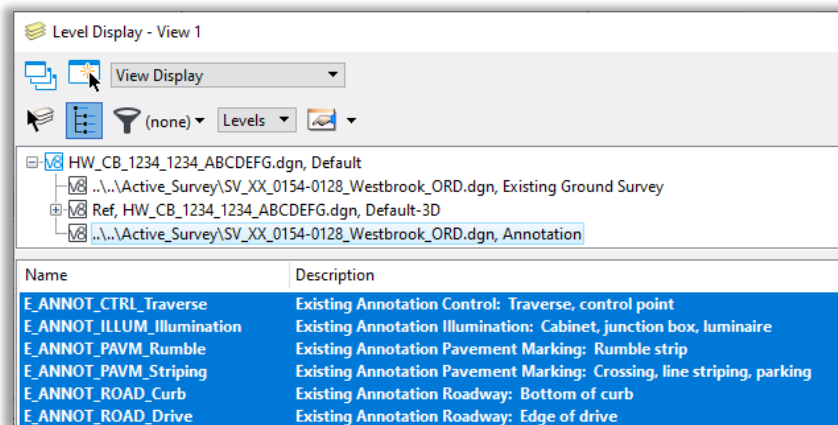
Level Display - View 1

View Display

(none) Levels

V8 HW_CB_1234_1234_ABCDEFG.dgn, Default
V8 ..\..\Active_Survey\SV_XX_0154-0128_Westbrook_ORD.dgn, Existing Ground Survey
V8 Ref, HW_CB_1234_1234_ABCDEFG.dgn, Default-3D
V8 ..\..\Active_Survey\SV_XX_0154-0128_Westbrook_ORD.dgn, Annotation

| Name | Description |
|---|---|
| E_ANNOT_CTRL_Traverse | Existing Annotation Control: Traverse, control point |
| E_ANNOT_ILLUM_Illumination | Existing Annotation Illumination: Cabinet, junction box, luminaire |
| E_ANNOT_PAVM_Rumble | Existing Annotation Pavement Marking: Rumble strip |
| E_ANNOT_PAVM_Striping | Existing Annotation Pavement Marking: Crossing, line striping, parking |
| E_ANNOT_ROAD_Curb | Existing Annotation Roadway: Bottom of curb |
| E_ANNOT_ROAD_Drive | Existing Annotation Roadway: Edge of drive |